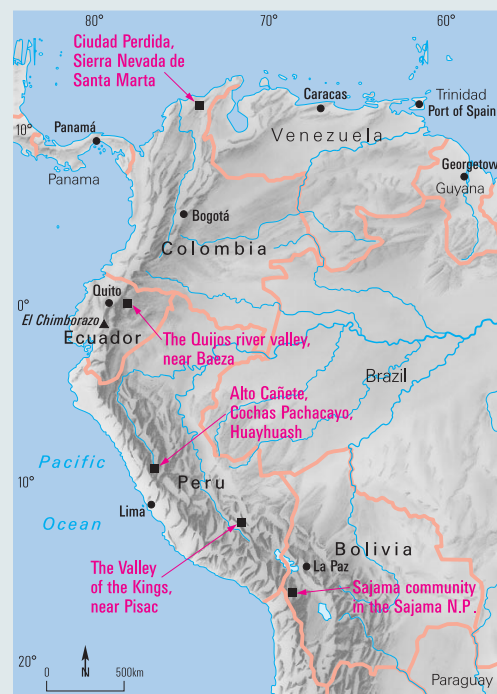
80°
70°
60°
Ciudad Perdida, Sierra Nevada de Santa Marta
Caracas
Trinidad
Port of Spain
10°
Panamá
Venezuela
Panama
Georgetow
Guyana
Bogotá
Colombia
Quito
0°
El Chimborazo
Ecuador
The Quijos river valley, near Baeza
Alto Cañete, Cochas Pachacayo, Huayhuash
Brazil
Pacific
10°
Peru
Lima
Ocean
Bolivia
La Paz
The Valley of the Kings, near Pisac
Sajama community in the Sajama N.P.
20°
N
0
500km
Paraguay